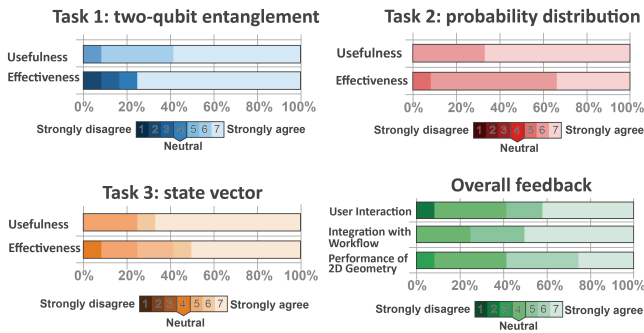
Task 1: two-qubit entanglement

Usefulness
Effectiveness
0% 20% 40% 60% 80% 100%
Strongly disagree 1 2 3 4 5 6 7 Strongly agree
Neutral

Task 2: probability distribution

Usefulness
Effectiveness
0% 20% 40% 60% 80% 100%
Strongly disagree 1 2 3 4 5 6 7 Strongly agree
Neutral

Task 3: state vector

Usefulness
Effectiveness
0% 20% 40% 60% 80% 100%
Strongly disagree 1 2 3 4 5 6 7 Strongly agree
Neutral

Overall feedback

User Interaction
Integration with Workflow
Performance of 2D Geometry
0% 20% 40% 60% 80% 100%
Strongly disagree 1 2 3 4 5 6 7 Strongly agree
Neutral